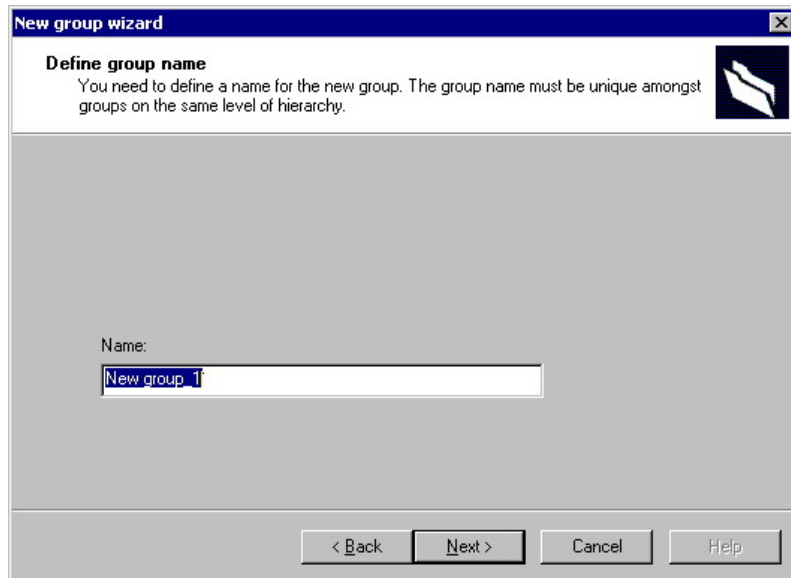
New group wizard

Define group name
You need to define a name for the new group. The group name must be unique amongst groups on the same level of hierarchy.

Name:

New group_1

< Back
Next >
Cancel
Help